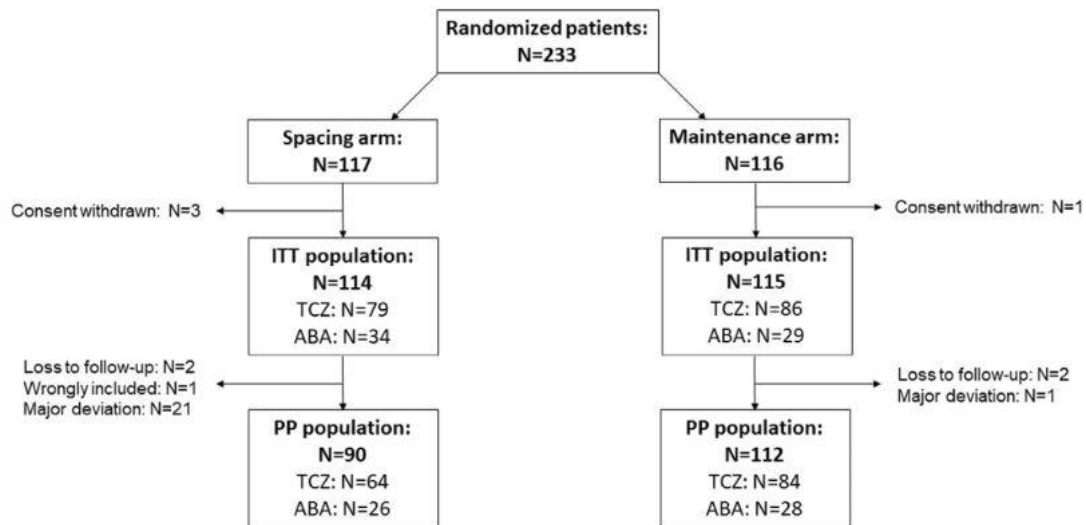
Randomized patients:
N=233

Spacing arm:
N=117

Consent withdrawn: N=3

ITT population:
N=114
TCZ: N=79
ABA: N=34

Loss to follow-up: N=2
Wrongly included: N=1
Major deviation: N=21

PP population:
N=90
TCZ: N=64
ABA: N=26

Maintenance arm:
N=116

Consent withdrawn: N=1

ITT population:
N=115
TCZ: N=86
ABA: N=29

Loss to follow-up: N=2
Major deviation: N=1

PP population:
N=112
TCZ: N=84
ABA: N=28